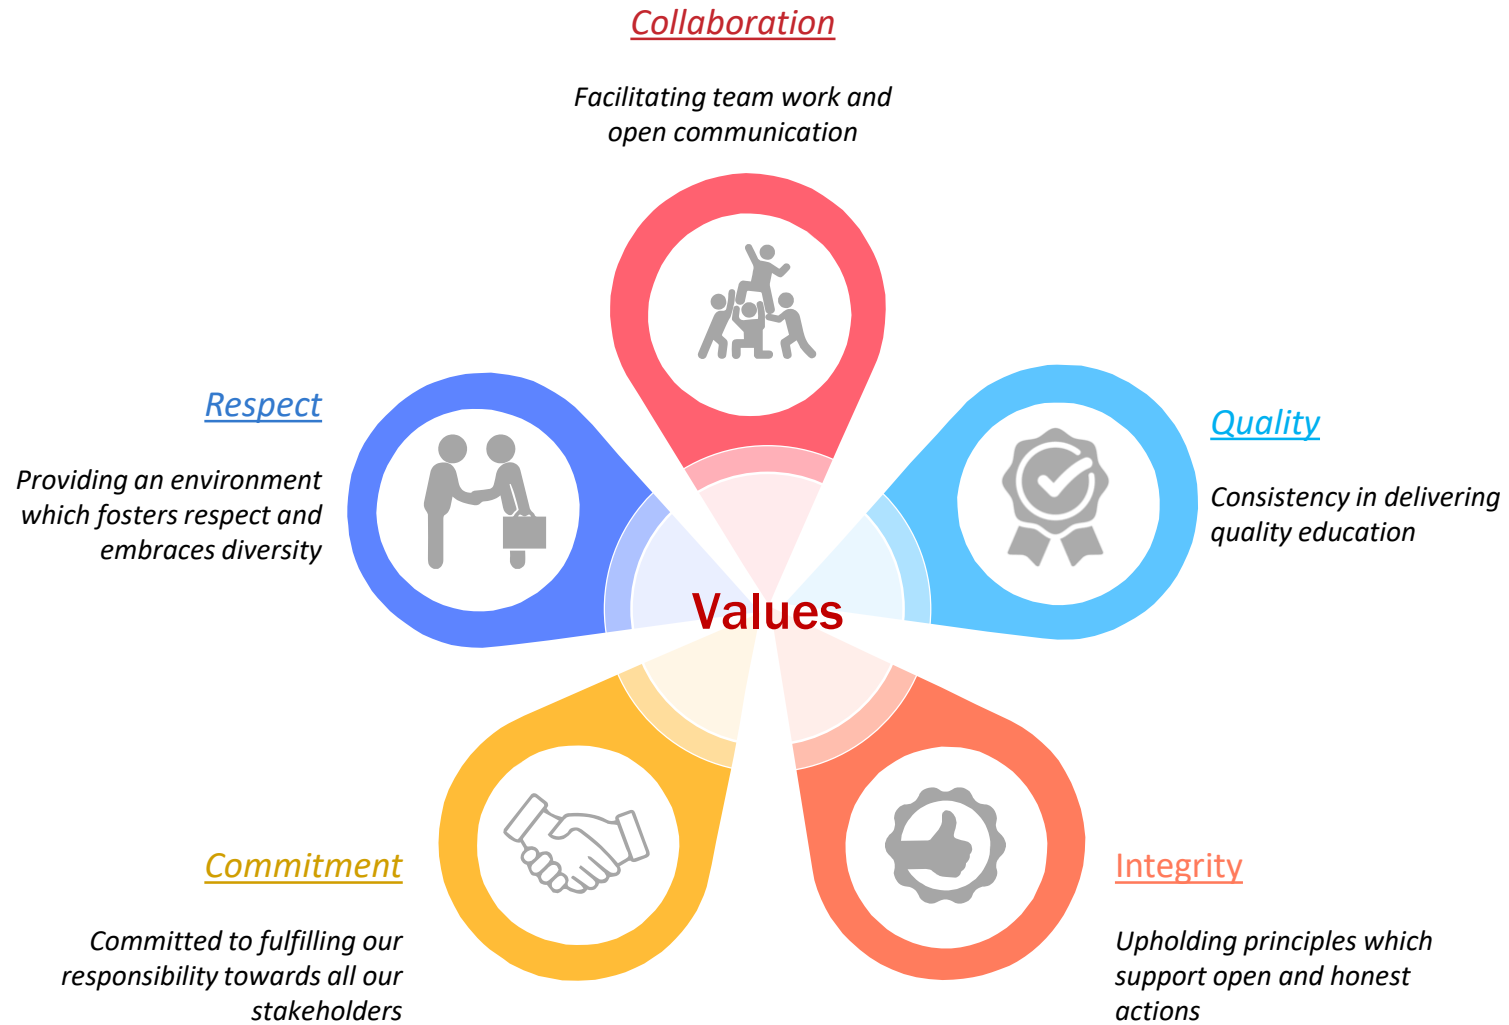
Collaboration

Facilitating team work and open communication

Respect

Providing an environment which fosters respect and embraces diversity

Quality

Consistency in delivering quality education

Values

Commitment

Committed to fulfilling our responsibility towards all our stakeholders

Integrity

Upholding principles which support open and honest actions